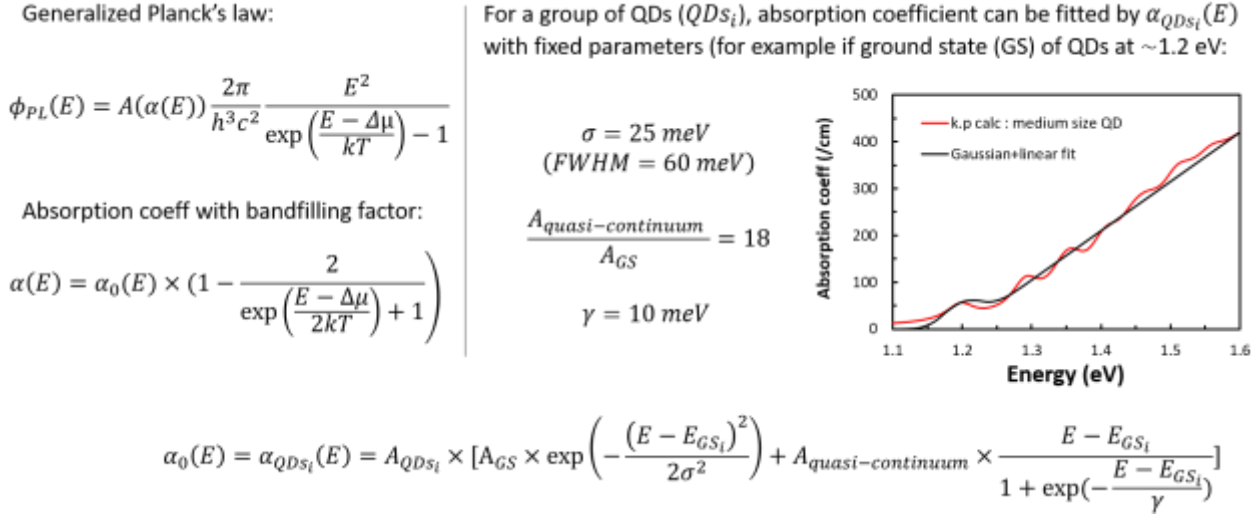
Generalized Planck's law:

$\phi_{PL}(E) = A(\alpha(E))\frac{2\pi}{h^3c^2}\frac{E^2}{\exp\left(\frac{E-\Delta\mu}{kT}\right)-1}$

Absorption coeff with bandfilling factor:

$\alpha(E) = \alpha_0(E) \times (1 - \frac{2}{\exp\left(\frac{E-\Delta\mu}{2kT}\right)+1}\right)$

For a group of QDs ($QDs_i$), absorption coefficient can be fitted by $\alpha_{QDs_i}(E)$ with fixed parameters (for example if ground state (GS) of QDs at ~1.2 eV:

$\sigma = 25\ meV$
$(FWHM = 60\ meV)$

$\frac{A_{quasi-continuum}}{A_{GS}} = 18$

$\gamma = 10\ meV$

k.p calc : medium size QD
Gaussian+linear fit

Absorption coeff (/cm)

500
400
300
200
100
0

1.1 1.2 1.3 1.4 1.5 1.6

Energy (eV)

$\alpha_0(E) = \alpha_{QDs_i}(E) = A_{QDs_i} \times [A_{GS} \times \exp\left(-\frac{(E-E_{GS_i})^2}{2\sigma^2}\right) + A_{quasi-continuum} \times \frac{E-E_{GS_i}}{1+\exp(-\frac{E-E_{GS_i}}{\gamma})}]$